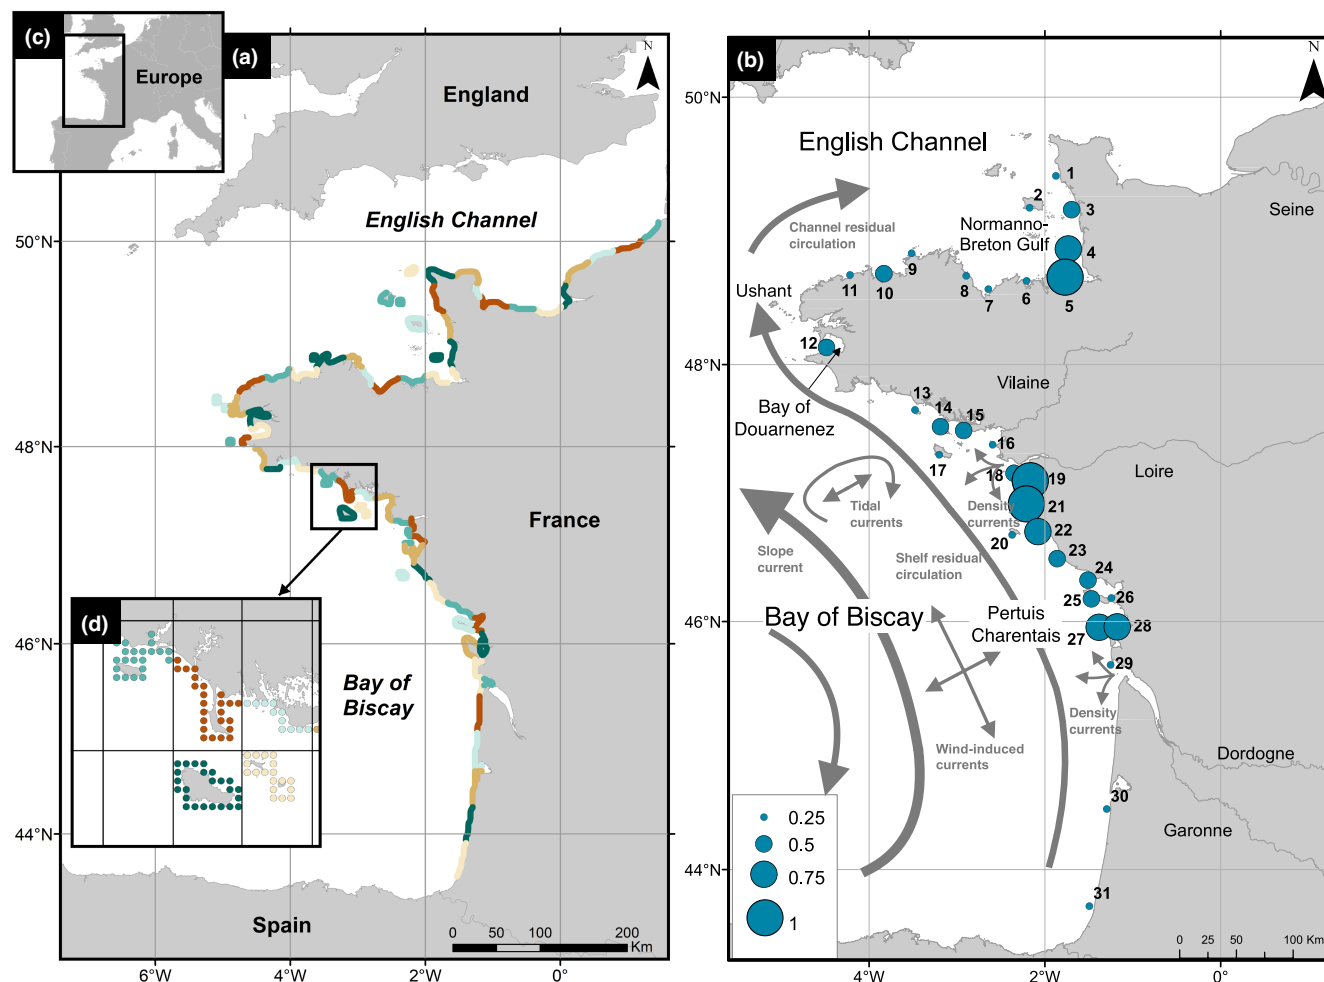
(c)
Europe
(a)
N
England
English Channel
50°N
48°N
France
46°N
Bay of Biscay
44°N
Spain
(d)
0 50 100 200
Km
6°W 4°W 2°W 0°

(b)
N
50°N
English Channel
Seine
1
2
3
Channel residual circulation
Normanno-Breton Gulf
4
9
11
10
8
7
6
5
Ushant
12
48°N
Bay of Douarnenez
13
14
15
Vilaine
16
17
18
19
Loire
Tidal currents
Density currents
21
22
20
Slope current
Shelf residual circulation
23
24
25
26
46°N
Bay of Biscay
Pertuis Charentais
27
28
29
Density currents
Wind-induced currents
Dordogne
30
0.25
0.5
0.75
1
Garonne
44°N
31
0 25 50 100 Km
4°W 2°W 0°